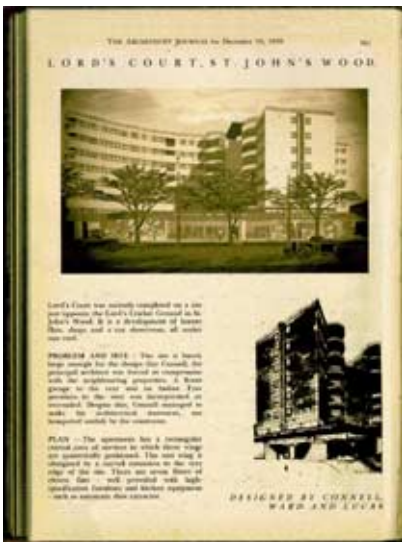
THE ARCHITECTS' JOURNAL for December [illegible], 1938 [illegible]

LORD'S COURT, ST. JOHN'S WOOD

Lord's Court was recently completed on a site just opposite the Lord's Cricket Ground in St. John's Wood. It is a development of luxury flats, shops and a car showroom, all under one roof.

PROBLEM AND SITE – The site is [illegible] large enough for the design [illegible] the principal architect was forced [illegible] the neighbouring properties. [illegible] garage at the rear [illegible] premises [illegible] overcome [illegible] make the architectural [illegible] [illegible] suitable for the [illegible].

PLAN – The apartments has a rectangular central core of services to which three wings are symmetrically positioned. The east wing is designed in a curved extension to the very edge of the site. There are seven floors of eleven flats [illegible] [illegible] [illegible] such as automatic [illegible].

DESIGNED BY CONNELL, WARD AND LUCAS